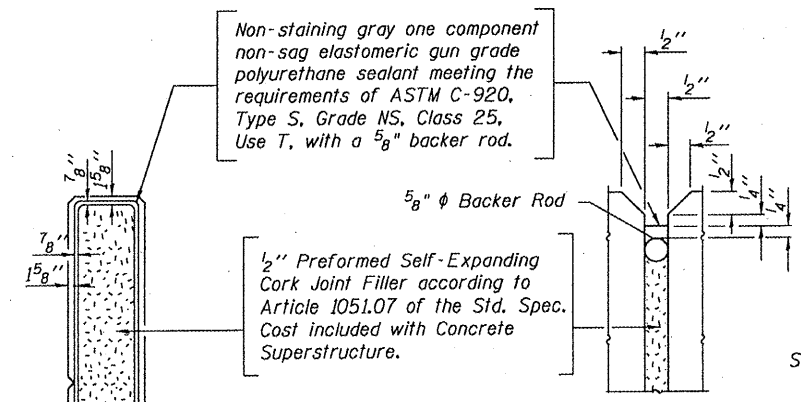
Non-staining gray one component non-sag elastomeric gun grade polyurethane sealant meeting the requirements of ASTM C-920, Type S, Grade NS, Class 25, Use T, with a $\frac{5}{8}$" backer rod.

$\frac{7}{8}$"
$1\frac{5}{8}$"
$\frac{7}{8}$"
$1\frac{5}{8}$"

$\frac{1}{2}$"
$\frac{1}{2}$"
$\frac{1}{2}$"
$\frac{1}{2}$"
$\frac{1}{4}$"
$\frac{1}{4}$"

$\frac{5}{8}$" $\phi$ Backer Rod

$\frac{1}{2}$" Preformed Self-Expanding Cork Joint Filler according to Article 1051.07 of the Std. Spec. Cost included with Concrete Superstructure.

S